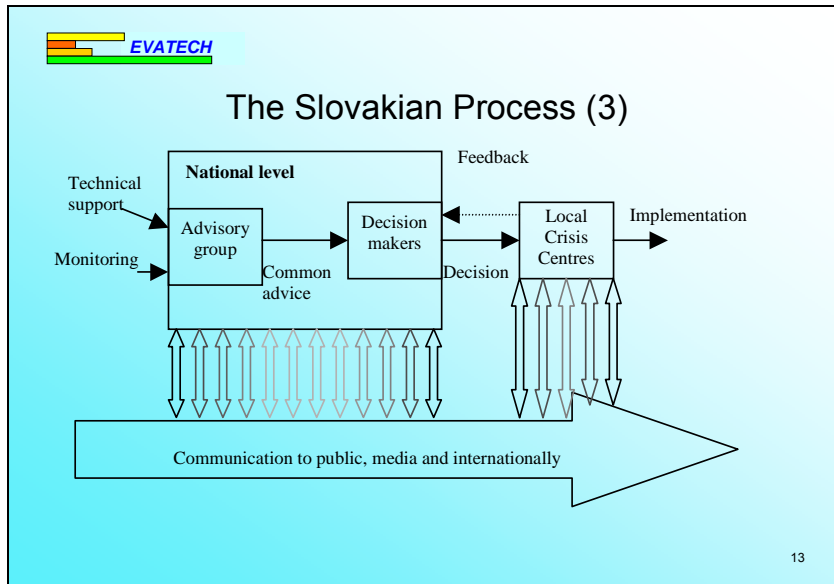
EVATECH

The Slovakian Process (3)

National level

Feedback

Technical support

Monitoring

Advisory group

Common advice

Decision makers

Decision

Local Crisis Centres

Implementation

Communication to public, media and internationally

13